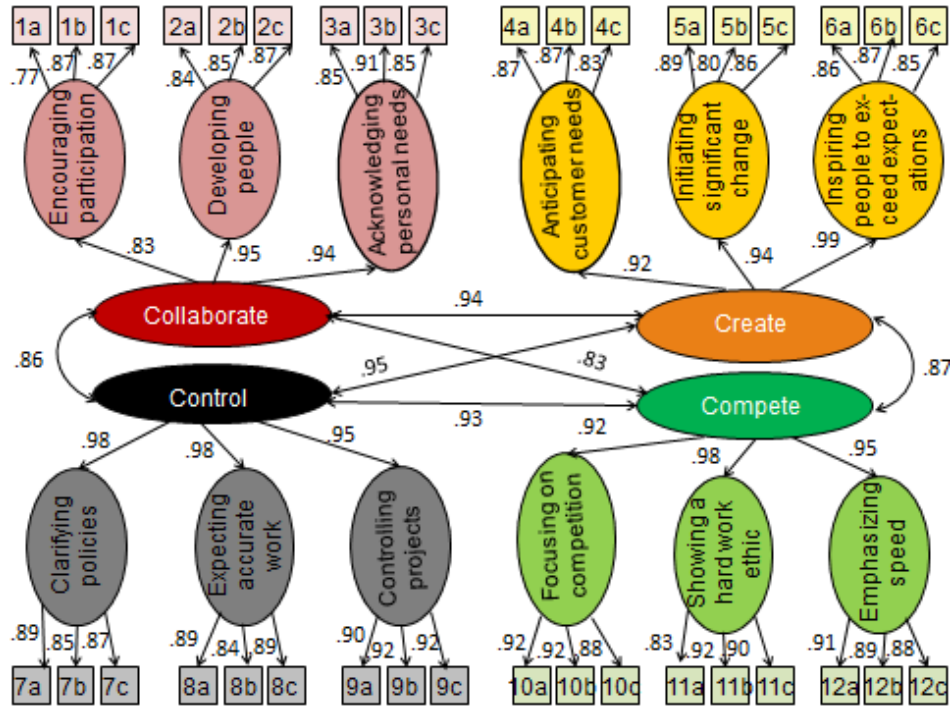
1a 1b 1c
.77 .87 .87
Encouraging participation

2a 2b 2c
.84 .85 .87
Developing people

3a 3b 3c
.85 .91 .85
Acknowledging personal needs

4a 4b 4c
.87 .87 .83
Anticipating customer needs

5a 5b 5c
.89 .80 .86
Initiating significant change

6a 6b 6c
.86 .87 .85
Inspiring people to exceed expectations

.83 .95 .94
.92 .94 .99

Collaborate
Create
Control
Compete

.94
.86
.95
-.83
.87
.93

.98 .98 .95
.92 .98 .95

Clarifying policies
Expecting accurate work
Controlling projects
Focusing on competition
Showing a hard work ethic
Emphasizing speed

.89 .85 .87
7a 7b 7c
.89 .84 .89
8a 8b 8c
.90 .92 .92
9a 9b 9c
.92 .92 .88
10a 10b 10c
.83 .92 .90
11a 11b 11c
.91 .89 .88
12a 12b 12c